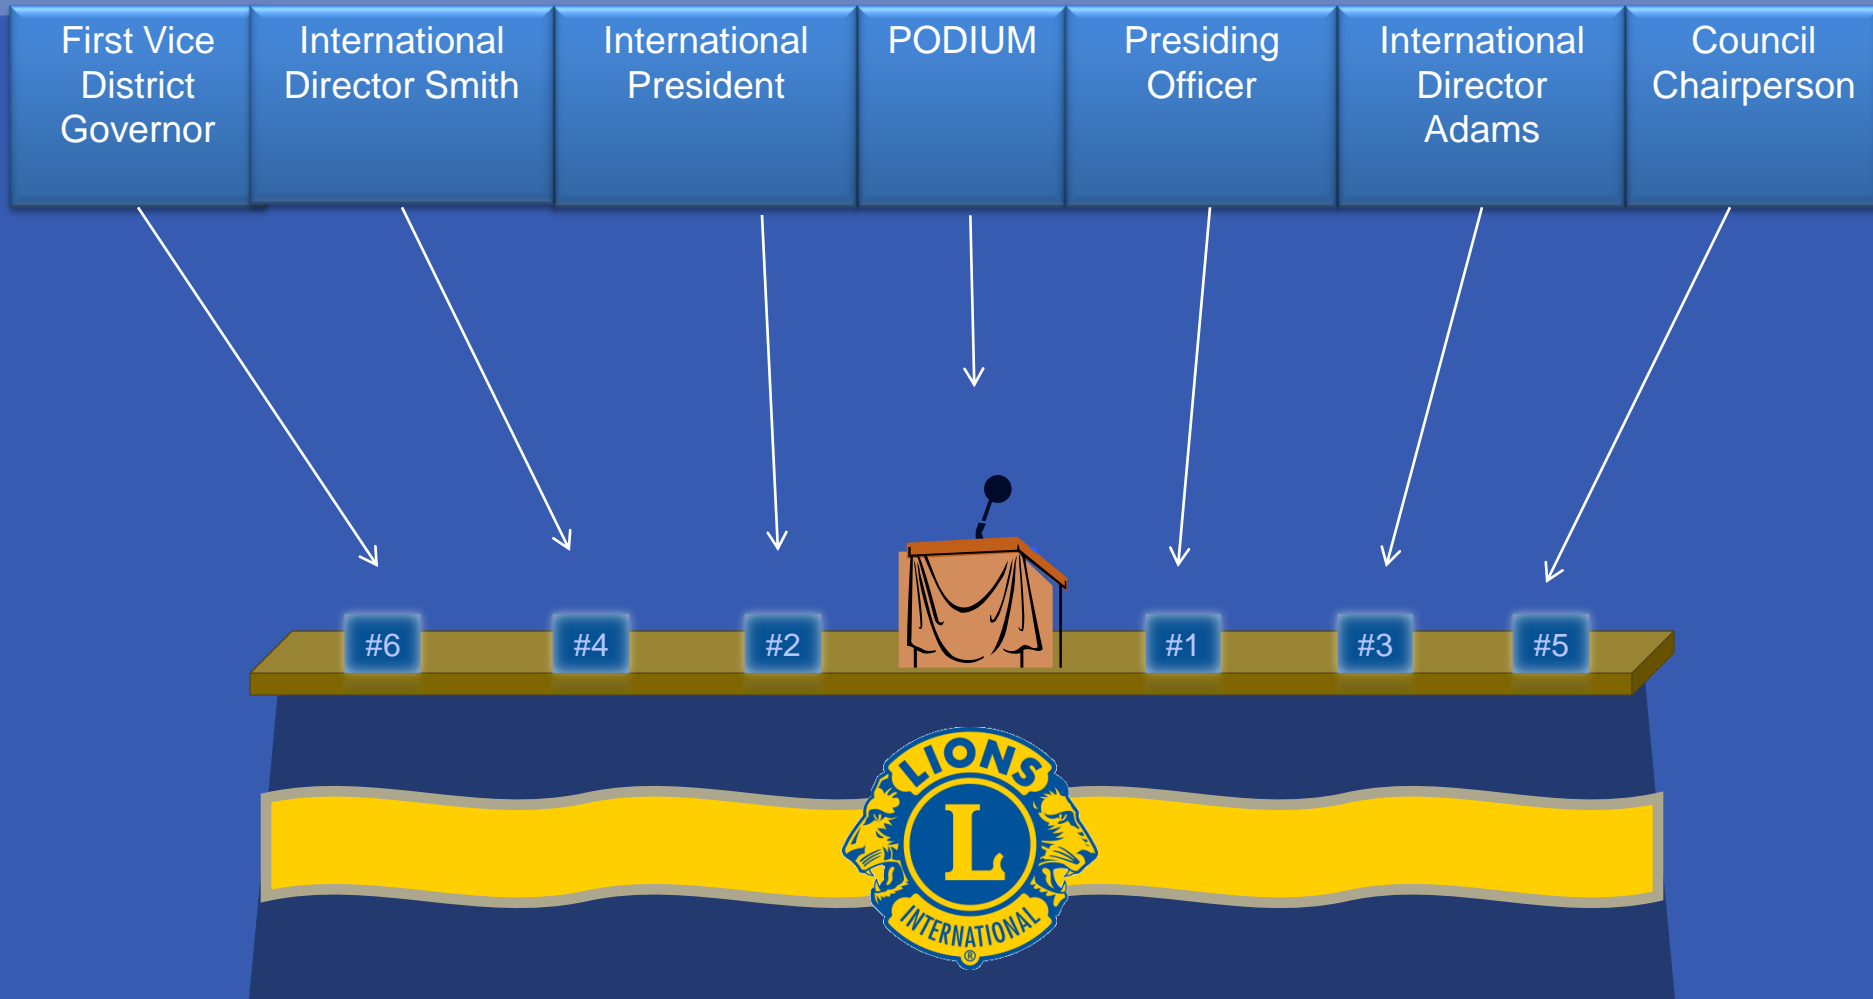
First Vice District Governor

International Director Smith

International President

PODIUM

Presiding Officer

International Director Adams

Council Chairperson

#6

#4

#2

#1

#3

#5

LIONS

L

INTERNATIONAL

®